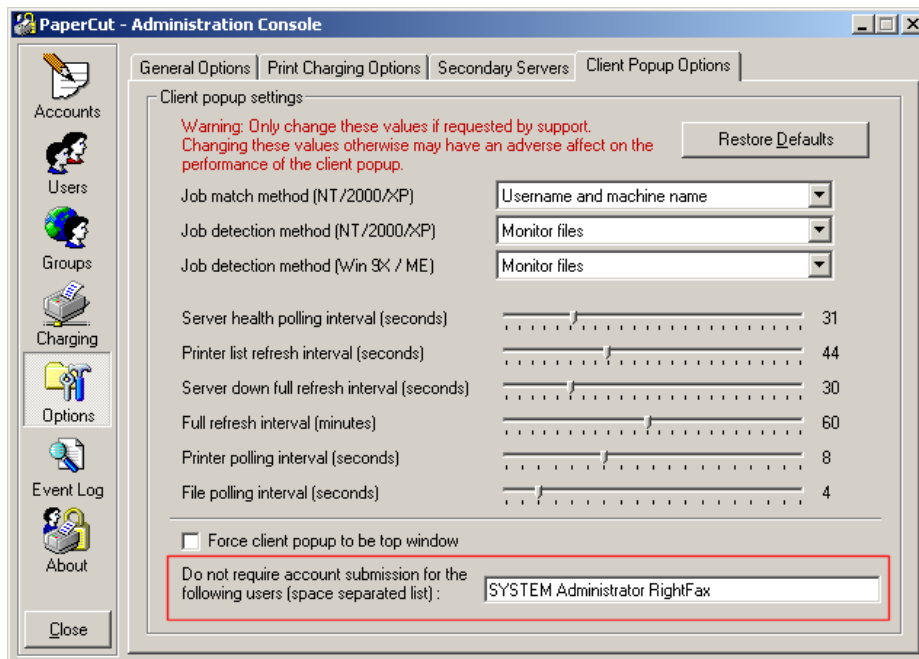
PaperCut - Administration Console

Accounts
Users
Groups
Charging
Options
Event Log
About
Close

General Options | Print Charging Options | Secondary Servers | Client Popup Options

Client popup settings

Warning: Only change these values if requested by support. Changing these values otherwise may have an adverse affect on the performance of the client popup.

Restore Defaults

Job match method (NT/2000/XP) Username and machine name
Job detection method (NT/2000/XP) Monitor files
Job detection method (Win 9X / ME) Monitor files

Server health polling interval (seconds) 31
Printer list refresh interval (seconds) 44
Server down full refresh interval (seconds) 30
Full refresh interval (minutes) 60
Printer polling interval (seconds) 8
File polling interval (seconds) 4

Force client popup to be top window

Do not require account submission for the following users (space separated list) : SYSTEM Administrator RightFax